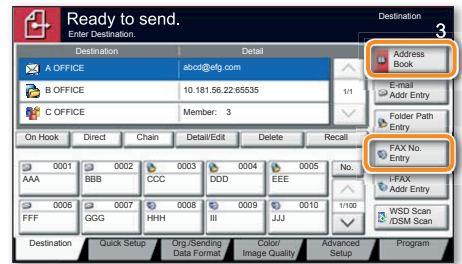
Ready to send.
Enter Destination.

Destination
3

| Destination | Detail |
|---|---|
| A OFFICE | abcd@efg.com |
| B OFFICE | 10.181.56.22:65535 |
| C OFFICE | Member: 3 |

1/1

Address Book

E-mail Addr Entry

Folder Path Entry

FAX No. Entry

i-FAX Addr Entry

WSD Scan /DSM Scan

On Hook
Direct
Chain
Detail/Edit
Delete
Recall

0001 AAA
0002 BBB
0003 CCC
0004 DDD
0005 EEE
No.
0006 FFF
0007 GGG
0008 HHH
0009 III
0010 JJJ
1/100

Destination
Quick Setup
Org./Sending Data Format
Color/ Image Quality
Advanced Setup
Program